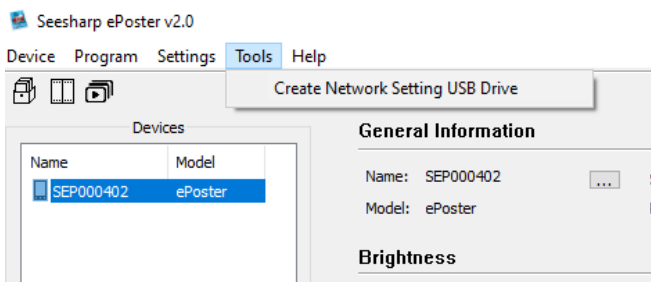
Seesharp ePoster v2.0

Device Program Settings Tools Help

Create Network Setting USB Drive

Devices

| Name | Model |
|---|---|
| SEP000402 | ePoster |

General Information

Name: SEP000402 ...

Model: ePoster

Brightness